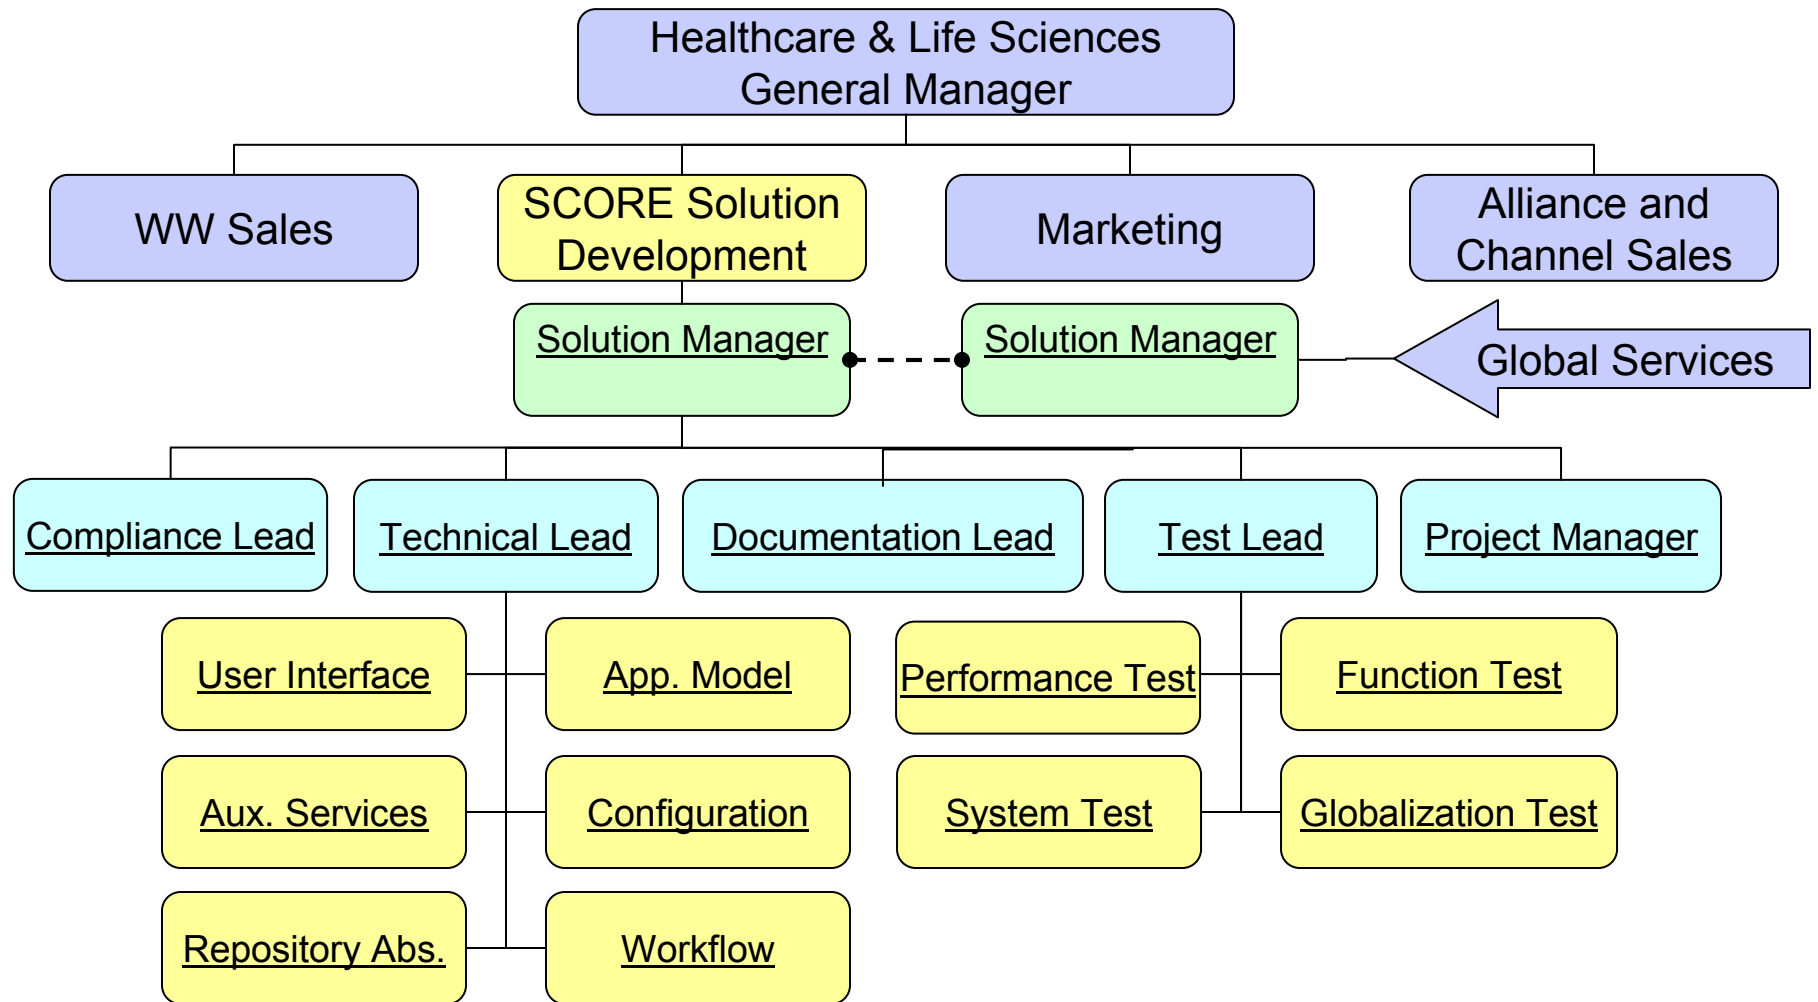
Healthcare & Life Sciences General Manager

WW Sales

SCORE Solution Development

Marketing

Alliance and Channel Sales

Solution Manager

Solution Manager

Global Services

Compliance Lead

Technical Lead

Documentation Lead

Test Lead

Project Manager

User Interface

App. Model

Performance Test

Function Test

Aux. Services

Configuration

System Test

Globalization Test

Repository Abs.

Workflow